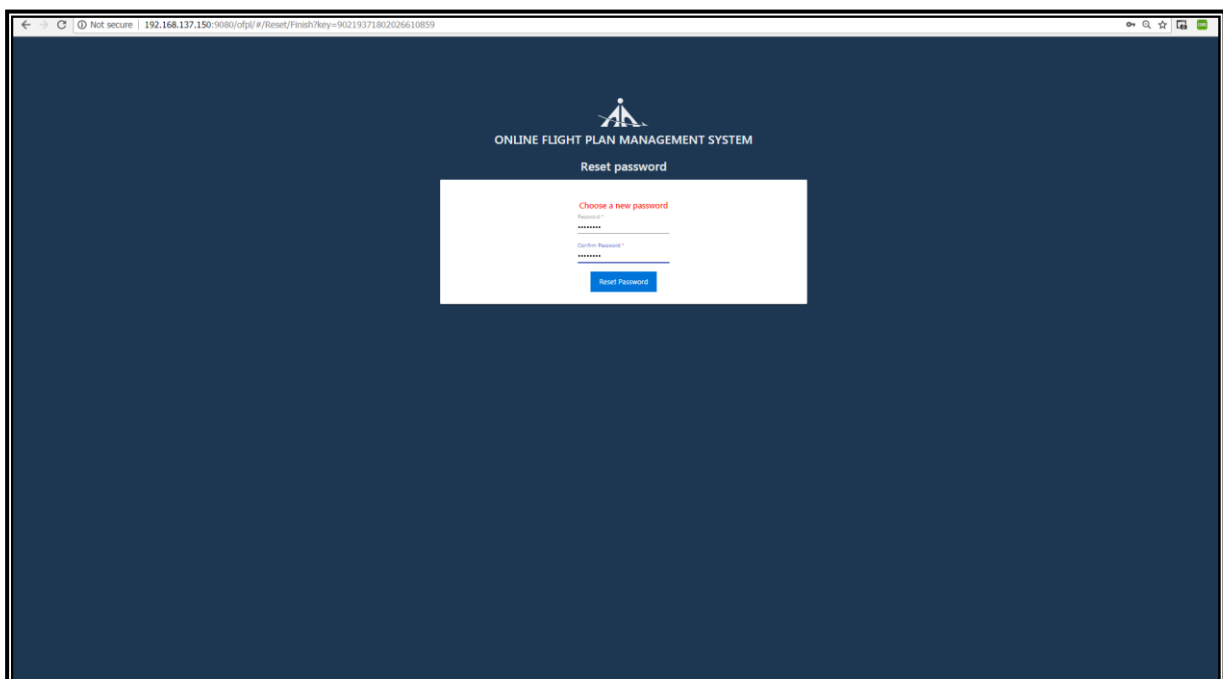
Not secure | 192.168.137.150:9080/ofpl/#/Reset/Finish?key=90219371802026610859

ONLINE FLIGHT PLAN MANAGEMENT SYSTEM

Reset password

Choose a new password

Password *

•••••••••

Confirm Password *

•••••••••

Reset Password